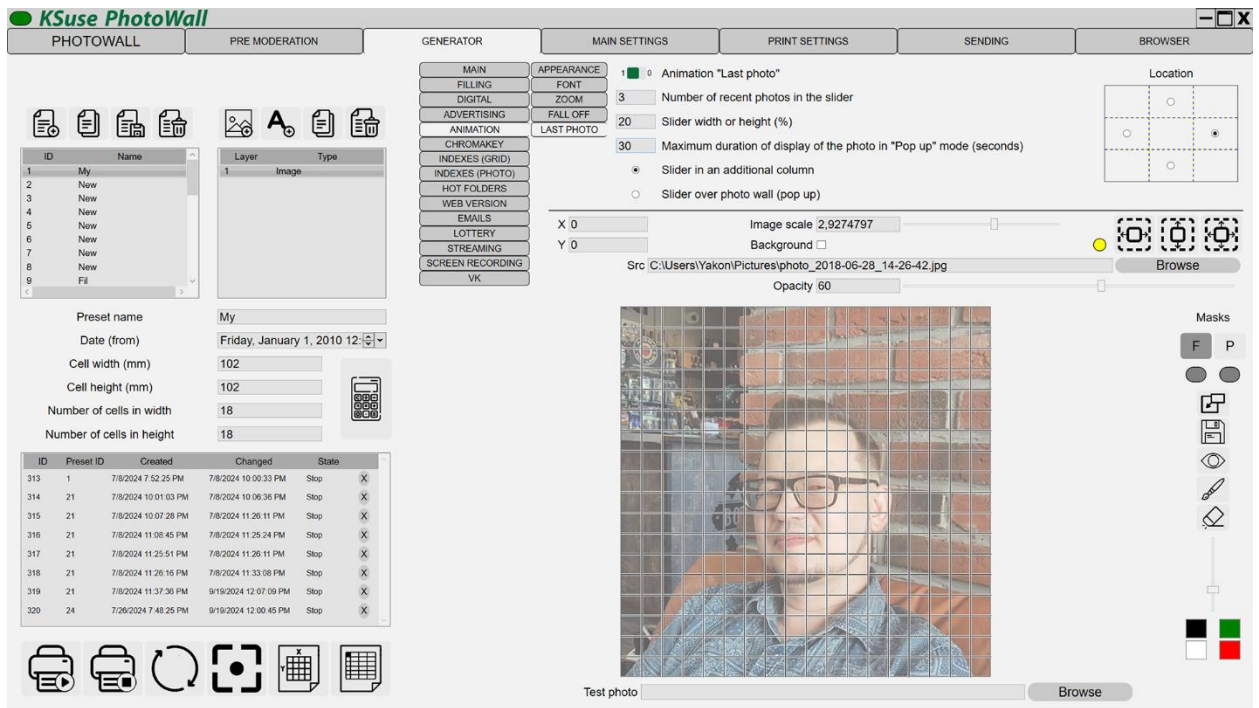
KSuse PhotoWall

PHOTOWALL | PRE MODERATION | GENERATOR | MAIN SETTINGS | PRINT SETTINGS | SENDING | BROWSER

| ID | Name |
|---|---|
| 1 | My |
| 2 | New |
| 3 | New |
| 4 | New |
| 5 | New |
| 6 | New |
| 7 | New |
| 8 | New |
| 9 | Fil |

| Layer | Type |
|---|---|
| 1 | Image |

MAIN
FILLING
DIGITAL
ADVERTISING
ANIMATION
CHROMAKEY
INDEXES (GRID)
INDEXES (PHOTO)
HOT FOLDERS
WEB VERSION
EMAILS
LOTTERY
STREAMING
SCREEN RECORDING
VK

APPEARANCE
FONT
ZOOM
FALL OFF
LAST PHOTO

1 0 Animation "Last photo"
3 Number of recent photos in the slider
20 Slider width or height (%)
30 Maximum duration of display of the photo in "Pop up" mode (seconds)
Slider in an additional column
Slider over photo wall (pop up)

Location

X 0
Y 0
Image scale 2,9274797
Background
Src C:\Users\Yakon\Pictures\photo_2018-06-28_14-26-42.jpg
Browse
Opacity 60

Preset name My
Date (from) Friday, January 1, 2010 12:
Cell width (mm) 102
Cell height (mm) 102
Number of cells in width 18
Number of cells in height 18

| ID | Preset ID | Created | Changed | State | |
|---|---|---|---|---|---|
| 313 | 1 | 7/8/2024 7:52:25 PM | 7/8/2024 10:00:33 PM | Stop | X |
| 314 | 21 | 7/8/2024 10:01:03 PM | 7/8/2024 10:06:36 PM | Stop | X |
| 315 | 21 | 7/8/2024 10:07:28 PM | 7/8/2024 11:26:11 PM | Stop | X |
| 316 | 21 | 7/8/2024 11:08:45 PM | 7/8/2024 11:25:24 PM | Stop | X |
| 317 | 21 | 7/8/2024 11:25:51 PM | 7/8/2024 11:26:11 PM | Stop | X |
| 318 | 21 | 7/8/2024 11:26:16 PM | 7/8/2024 11:33:08 PM | Stop | X |
| 319 | 21 | 7/8/2024 11:37:36 PM | 9/19/2024 12:07:09 PM | Stop | X |
| 320 | 24 | 7/26/2024 7:48:25 PM | 9/19/2024 12:00:45 PM | Stop | X |

Masks
F P

Test photo
Browse